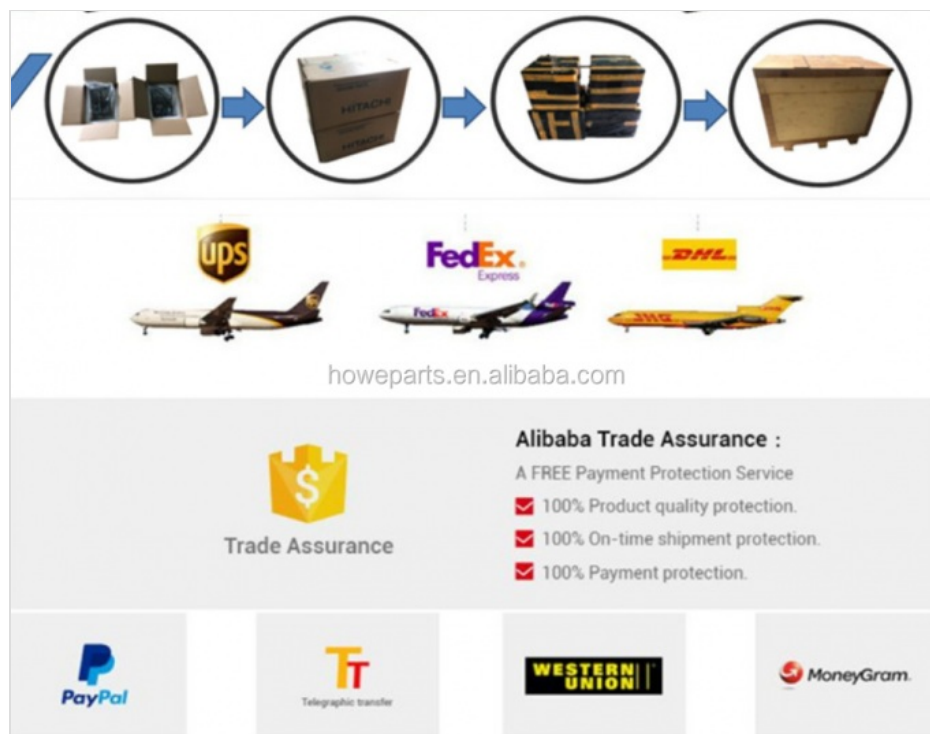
HITACHI

ups

FedEx Express

DHL

FedEx

howeparts.en.alibaba.com

Trade Assurance

Alibaba Trade Assurance :

A FREE Payment Protection Service

100% Product quality protection.

100% On-time shipment protection.

100% Payment protection.

PayPal

TT Telegraphic transfer

WESTERN UNION

MoneyGram.